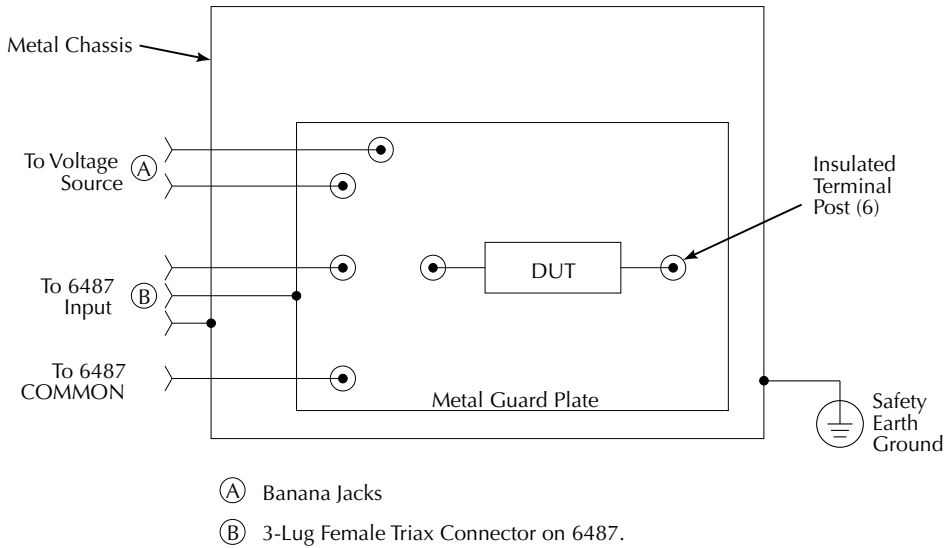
Metal Chassis

To Voltage Source (A)

To 6487 Input (B)

To 6487 COMMON

Insulated Terminal Post (6)

DUT

Metal Guard Plate

Safety Earth Ground

(A) Banana Jacks

(B) 3-Lug Female Triax Connector on 6487.